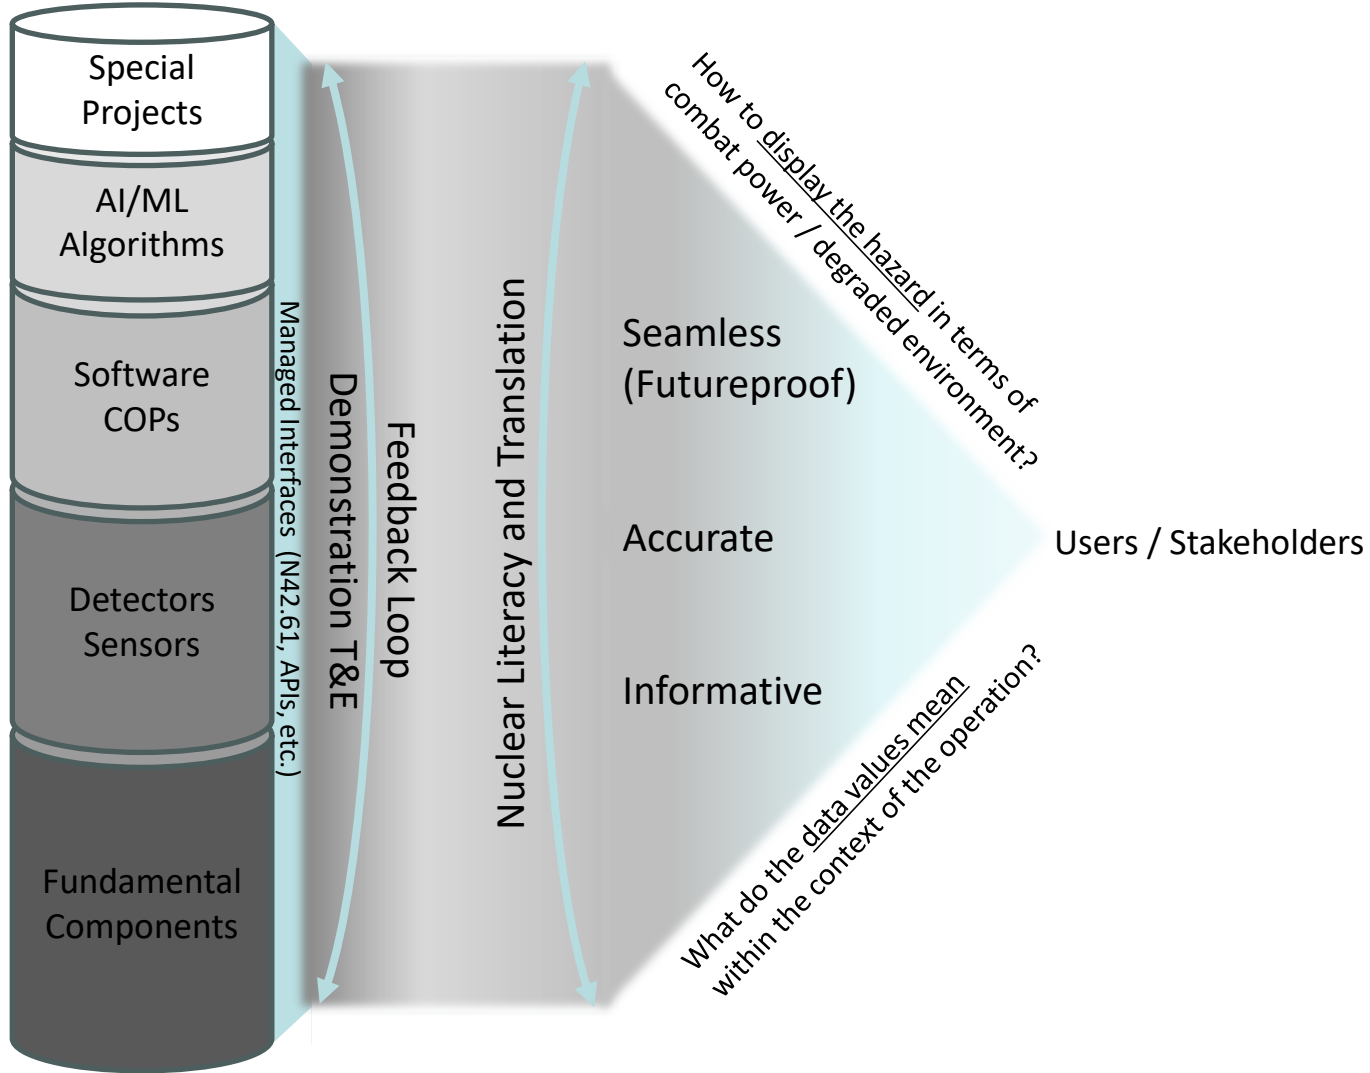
Special Projects

AI/ML Algorithms

Software COPs

Detectors Sensors

Fundamental Components

Managed Interfaces (N42.61, APIs, etc.)

Demonstration T&E

Feedback Loop

Nuclear Literacy and Translation

Seamless (Futureproof)

Accurate

Informative

How to display the hazard in terms of combat power / degraded environment?

What do the data values mean within the context of the operation?

Users / Stakeholders